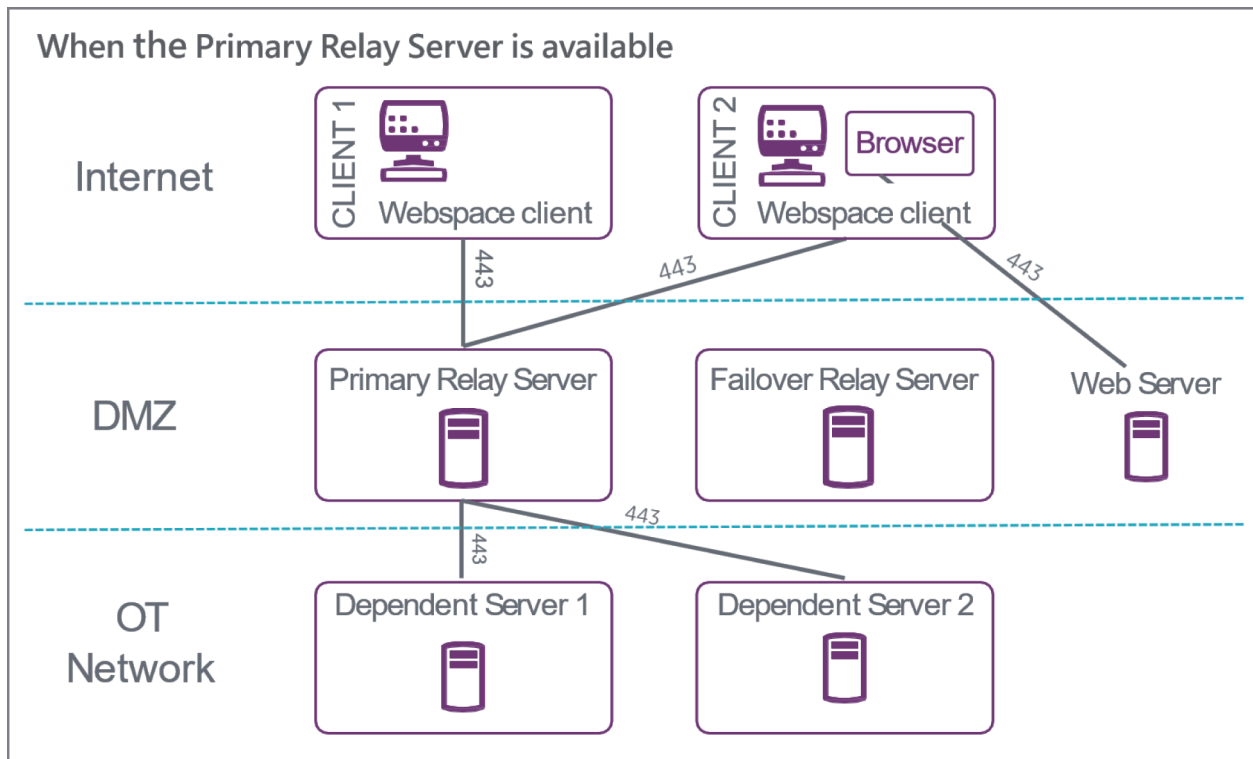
When the Primary Relay Server is available

Internet

CLIENT 1
Webspace client

CLIENT 2
Browser
Webspace client

443

443

443

DMZ

Primary Relay Server

Failover Relay Server

Web Server

443

443

OT Network

Dependent Server 1

Dependent Server 2